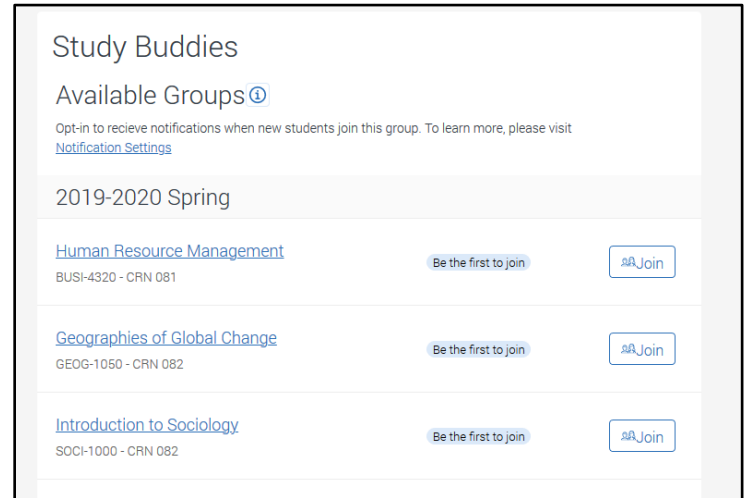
Study Buddies

Available Groups

Opt-in to recieve notifications when new students join this group. To learn more, please visit Notification Settings

2019-2020 Spring

Human Resource Management
BUSI-4320 - CRN 081
Be the first to join
Join

Geographies of Global Change
GEOG-1050 - CRN 082
Be the first to join
Join

Introduction to Sociology
SOCI-1000 - CRN 082
Be the first to join
Join